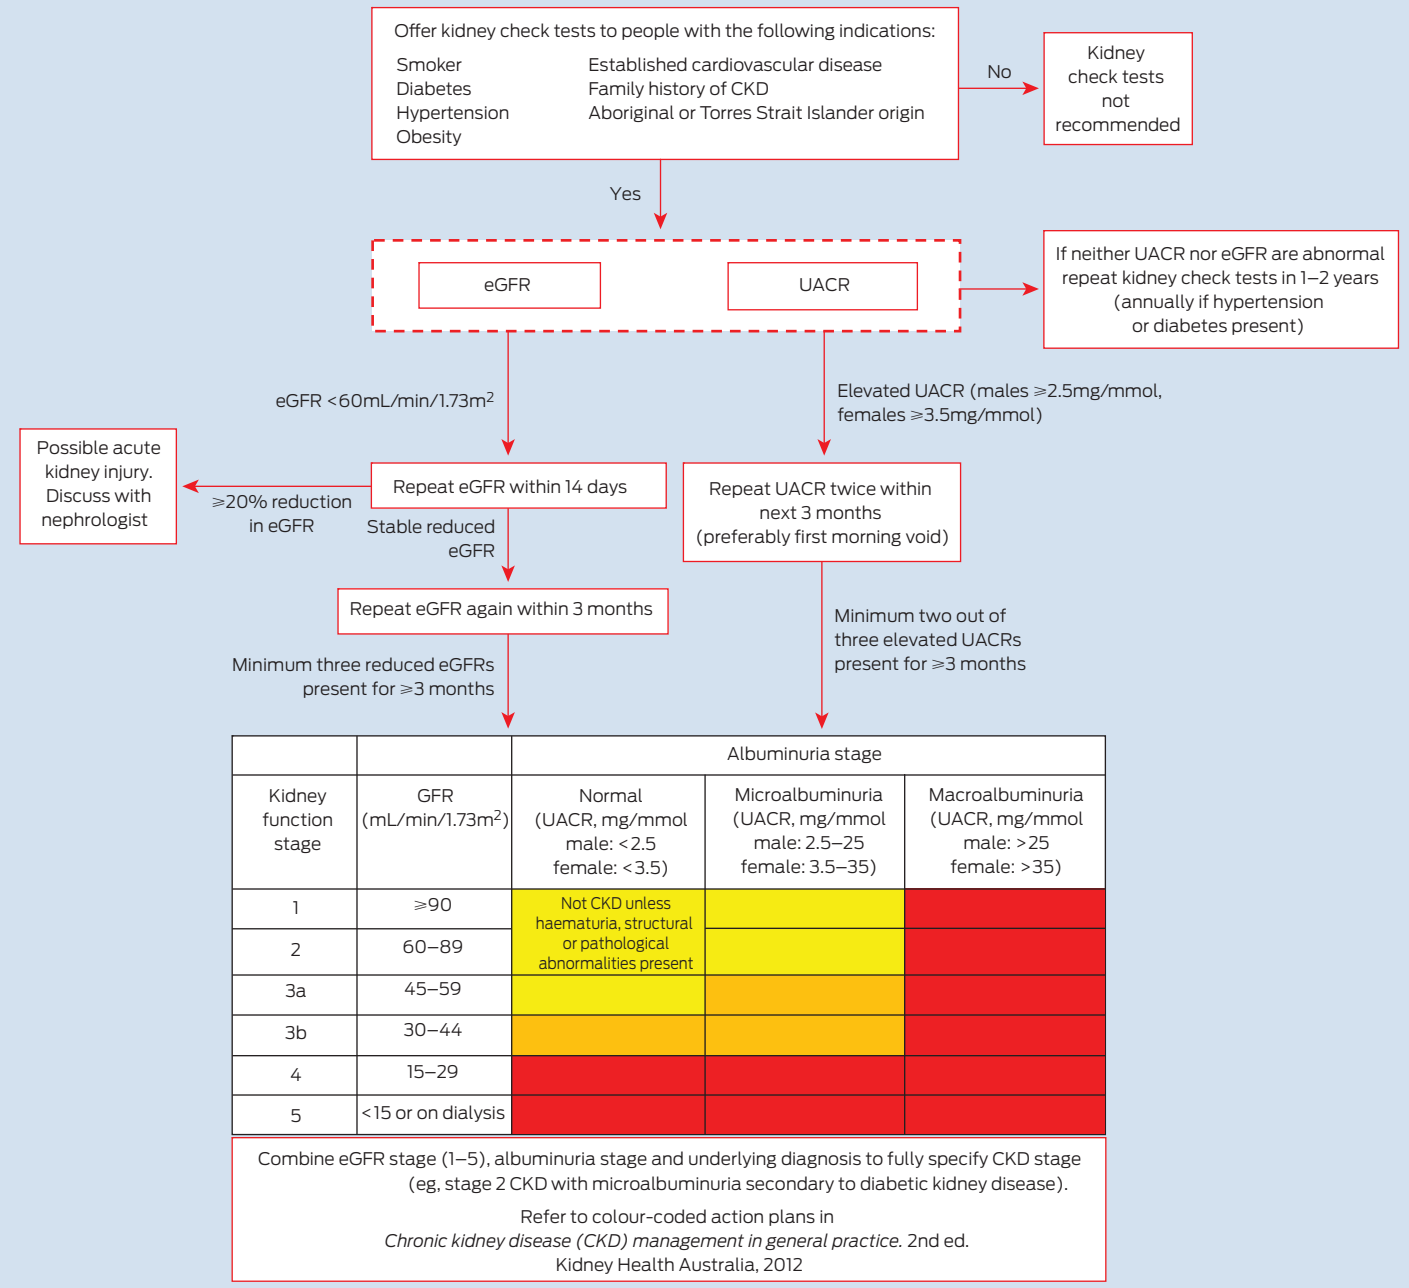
Offer kidney check tests to people with the following indications:

Smoker
Diabetes
Hypertension
Obesity

Established cardiovascular disease
Family history of CKD
Aboriginal or Torres Strait Islander origin

No

Kidney check tests not recommended

Yes

eGFR

UACR

If neither UACR nor eGFR are abnormal repeat kidney check tests in 1–2 years (annually if hypertension or diabetes present)

eGFR <60mL/min/1.73m$^2$

Elevated UACR (males ⩾2.5mg/mmol, females ⩾3.5mg/mmol)

Possible acute kidney injury. Discuss with nephrologist

⩾20% reduction in eGFR

Repeat eGFR within 14 days

Stable reduced eGFR

Repeat UACR twice within next 3 months (preferably first morning void)

Repeat eGFR again within 3 months

Minimum two out of three elevated UACRs present for ⩾3 months

Minimum three reduced eGFRs present for ⩾3 months

| | | Albuminuria stage | | |
|---|---|---|---|---|
| Kidney function stage | GFR (mL/min/1.73m$^2$) | Normal (UACR, mg/mmol male: <2.5 female: <3.5) | Microalbuminuria (UACR, mg/mmol male: 2.5–25 female: 3.5–35) | Macroalbuminuria (UACR, mg/mmol male: >25 female: >35) |
| 1 | ⩾90 | Not CKD unless haematuria, structural or pathological abnormalities present | | |
| 2 | 60–89 | | | |
| 3a | 45–59 | | | |
| 3b | 30–44 | | | |
| 4 | 15–29 | | | |
| 5 | <15 or on dialysis | | | |

Combine eGFR stage (1–5), albuminuria stage and underlying diagnosis to fully specify CKD stage (eg, stage 2 CKD with microalbuminuria secondary to diabetic kidney disease).

Refer to colour-coded action plans in
Chronic kidney disease (CKD) management in general practice. 2nd ed.
Kidney Health Australia, 2012